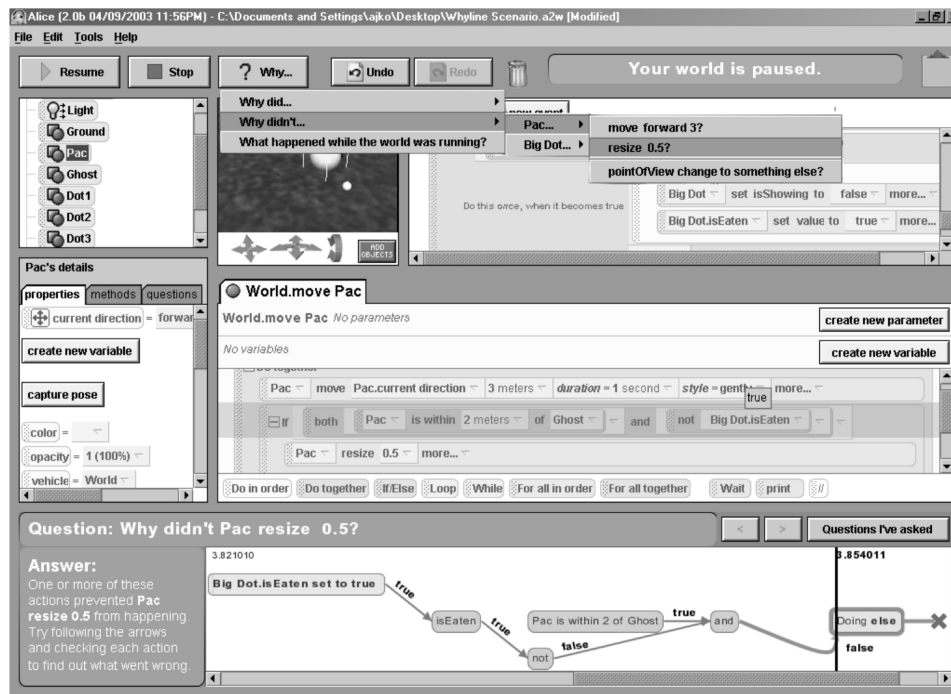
Alice (2.0b 04/09/2003 11:56PM) - C:\Documents and Settings\ajko\Desktop\Whyline Scenario.a2w [Modified]

File Edit Tools Help

Resume Stop ? Why... Undo Redo Your world is paused.

Why did...
Why didn't...
What happened while the world was running?

Pac...
Big Dot...

move forward 3?
resize 0.5?
pointOfView change to something else?

Light
Ground
Pac
Ghost
Dot1
Dot2
Dot3

ADD OBJECTS

Do this once, when it becomes true

Big Dot set isShowing to false more...
Big Dot.isEaten set value to true more...

Pac's details
properties methods questions
current direction = forwar
create new variable
capture pose
color =
opacity = 1 (100%)
vehicle = World

World.move Pac
World.move Pac No parameters create new parameter
No variables create new variable

Pac move Pac.current direction 3 meters duration = 1 second style = gently more...
true
If both Pac is within 2 meters of Ghost and not Big Dot.isEaten
Pac resize 0.5 more...

Do in order Do together If/Else Loop While For all in order For all together Wait print //

Question: Why didn't Pac resize 0.5?
< > Questions I've asked

Answer:
One or more of these actions prevented Pac resize 0.5 from happening. Try following the arrows and checking each action to find out what went wrong.

3.821010
3.854011
Big Dot.isEaten set to true
true
isEaten
true
not
false
Pac is within 2 of Ghost
true
and
Doing else
false